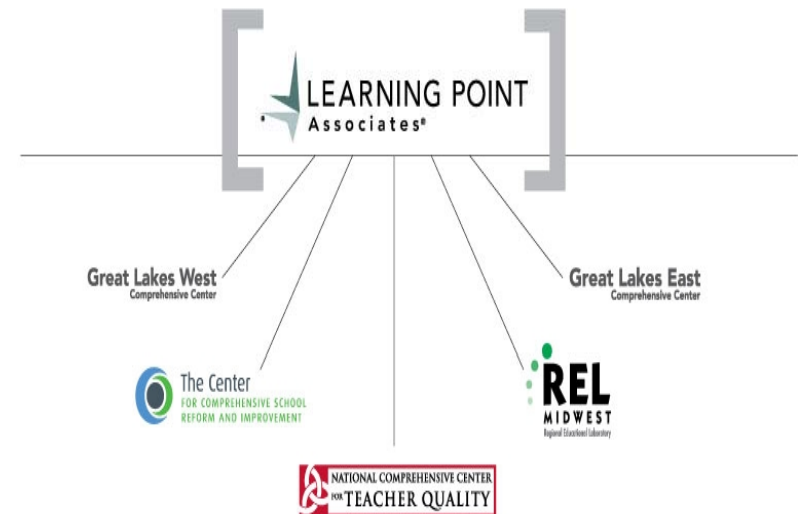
LEARNING POINT
Associates®

Great Lakes West
Comprehensive Center

Great Lakes East
Comprehensive Center

The Center
FOR COMPREHENSIVE SCHOOL REFORM AND IMPROVEMENT

REL
MIDWEST
Regional Educational Laboratory

NATIONAL COMPREHENSIVE CENTER FOR TEACHER QUALITY